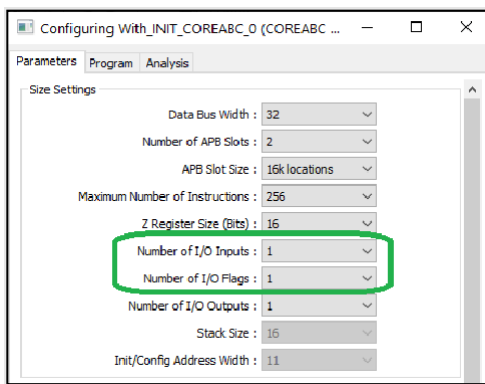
Configuring With_INIT_COREABC_0 (COREABC ...

Parameters Program Analysis

Size Settings

| | |
|---|---|
| Data Bus Width : | 32 |
| Number of APB Slots : | 2 |
| APB Slot Size : | 16k locations |
| Maximum Number of Instructions : | 256 |
| Z Register Size (Bits) : | 16 |
| Number of I/O Inputs : | 1 |
| Number of I/O Flags : | 1 |
| Number of I/O Outputs : | 1 |
| Stack Size : | 16 |
| Init/Config Address Width : | 11 |